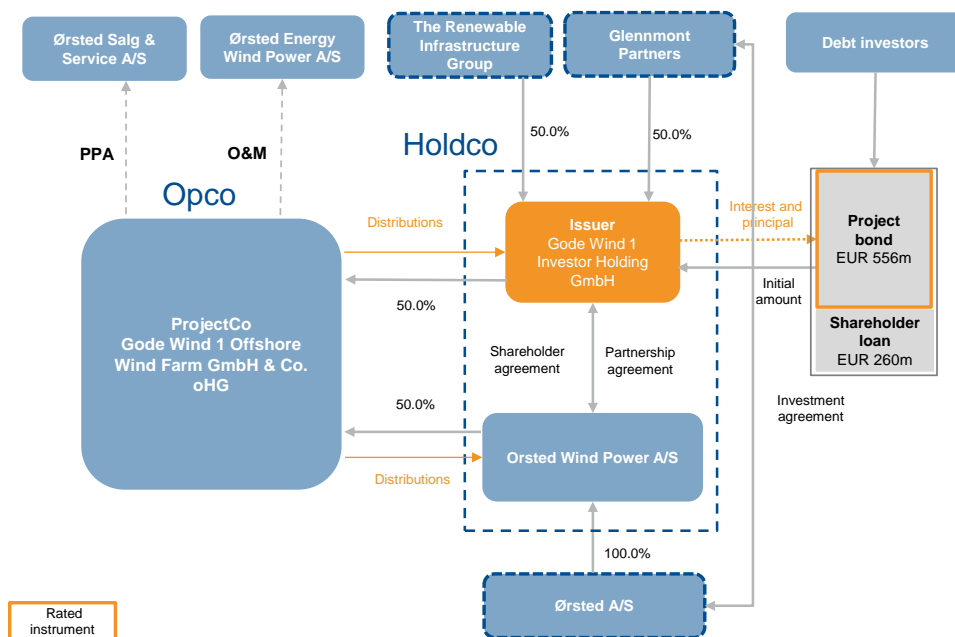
Ørsted Salg & Service A/S

Ørsted Energy Wind Power A/S

The Renewable Infrastructure Group

Glennmont Partners

Debt investors

PPA

O&M

Opco

Holdco

50.0%

50.0%

Distributions

Interest and principal

Issuer
Gode Wind 1 Investor Holding GmbH

Project bond
EUR 556m

Initial amount

Shareholder loan
EUR 260m

50.0%

ProjectCo
Gode Wind 1 Offshore Wind Farm GmbH & Co. oHG

Shareholder agreement

Partnership agreement

Investment agreement

50.0%

Orsted Wind Power A/S

Distributions

100.0%

Ørsted A/S

Rated instrument